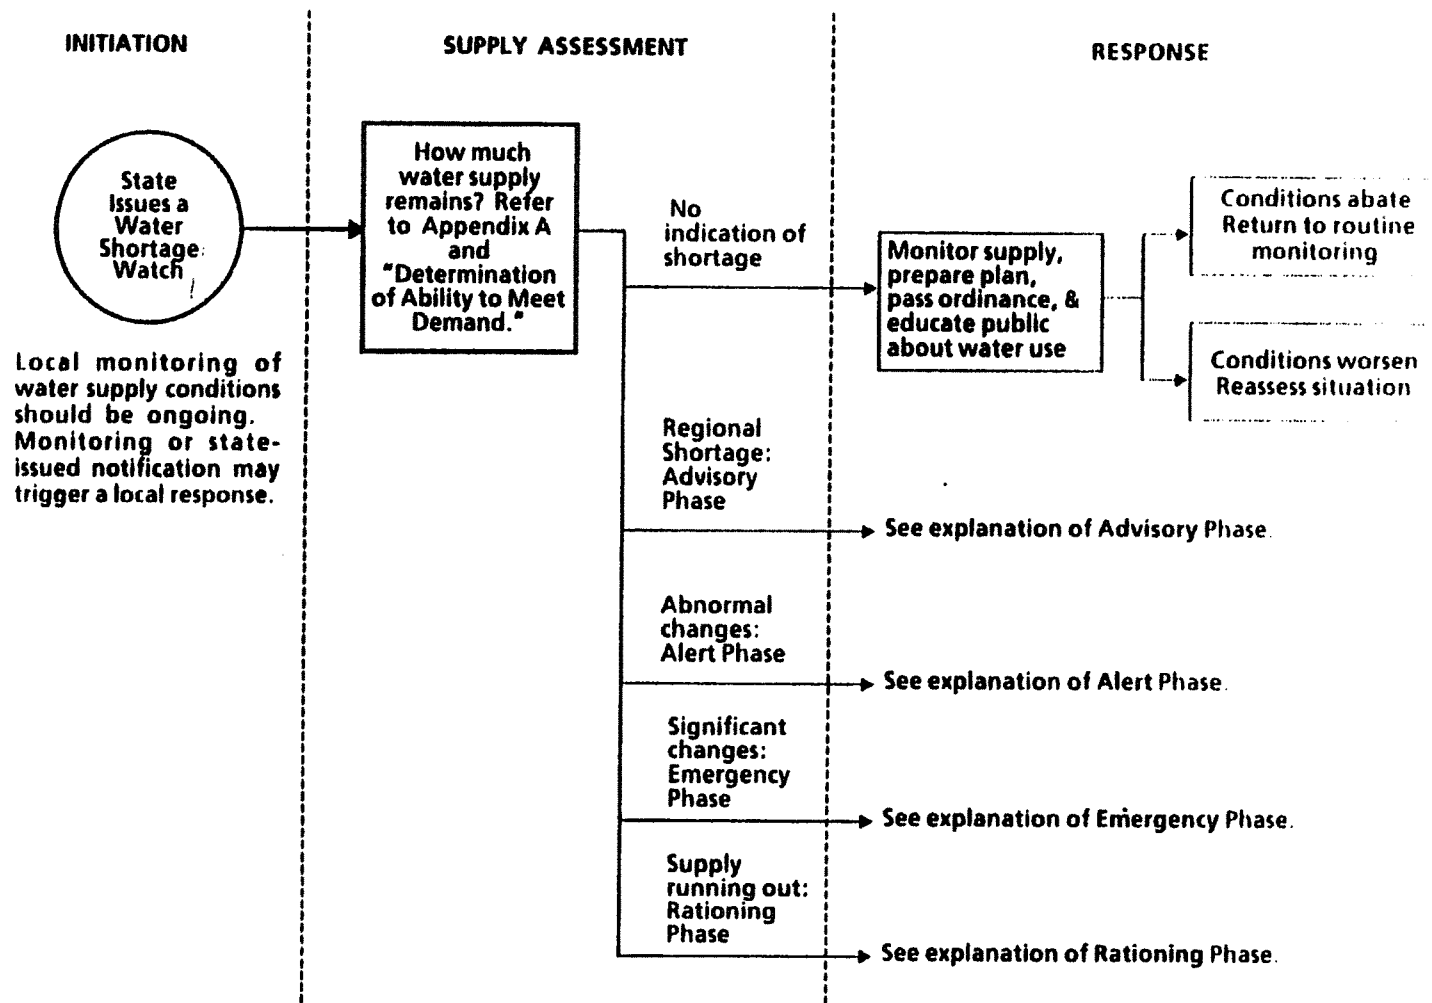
INITIATION

SUPPLY ASSESSMENT

RESPONSE

State Issues a Water Shortage Watch

Local monitoring of water supply conditions should be ongoing. Monitoring or state-issued notification may trigger a local response.

How much water supply remains? Refer to Appendix A and "Determination of Ability to Meet Demand."

No indication of shortage

Monitor supply, prepare plan, pass ordinance, & educate public about water use

Conditions abate Return to routine monitoring

Conditions worsen Reassess situation

Regional Shortage: Advisory Phase

See explanation of Advisory Phase.

Abnormal changes: Alert Phase

See explanation of Alert Phase.

Significant changes: Emergency Phase

See explanation of Emergency Phase.

Supply running out: Rationing Phase

See explanation of Rationing Phase.